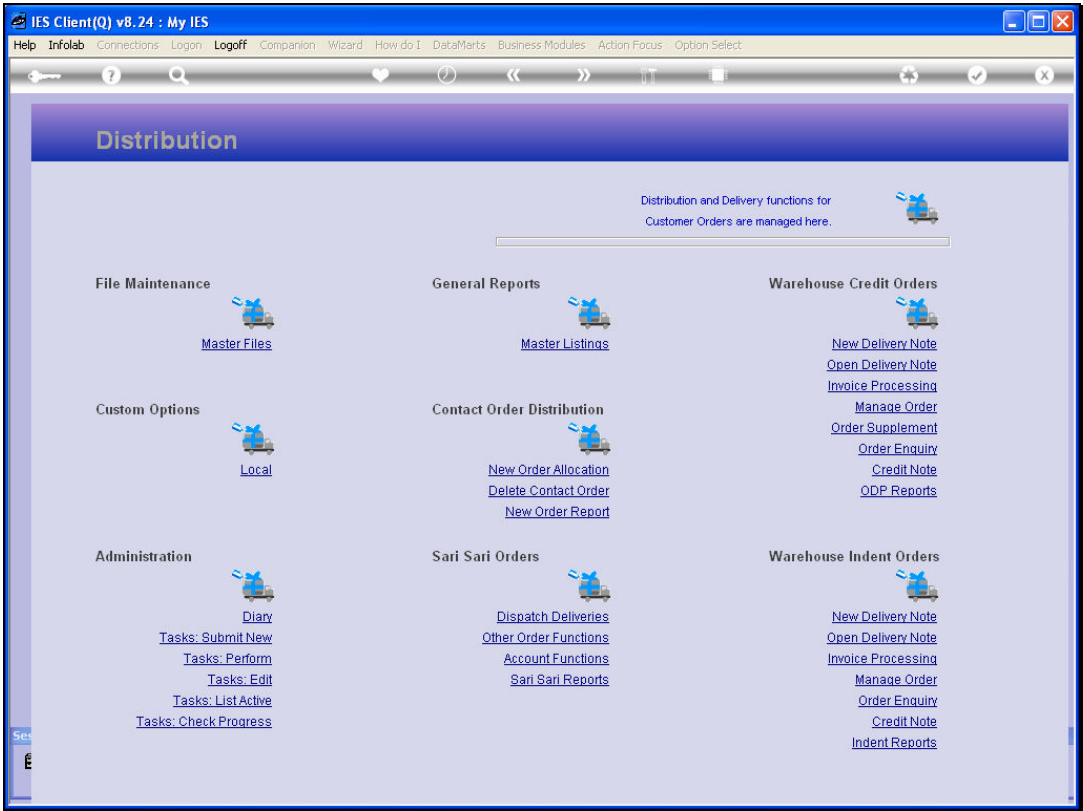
IES Client(Q) v8.24 : My IES

Help Infolab Connections Logon Logoff Companion Wizard How do I DataMarts Business Modules Action Focus Option Select

Distribution

Distribution and Delivery functions for Customer Orders are managed here.

File Maintenance

Master Files

Custom Options

Local

Administration

Diary
Tasks: Submit New
Tasks: Perform
Tasks: Edit
Tasks: List Active
Tasks: Check Progress

General Reports

Master Listings

Contact Order Distribution

New Order Allocation
Delete Contact Order
New Order Report

Sari Sari Orders

Dispatch Deliveries
Other Order Functions
Account Functions
Sari Sari Reports

Warehouse Credit Orders

New Delivery Note
Open Delivery Note
Invoice Processing
Manage Order
Order Supplement
Order Enquiry
Credit Note
ODP Reports

Warehouse Indent Orders

New Delivery Note
Open Delivery Note
Invoice Processing
Manage Order
Order Enquiry
Credit Note
Indent Reports

Ses